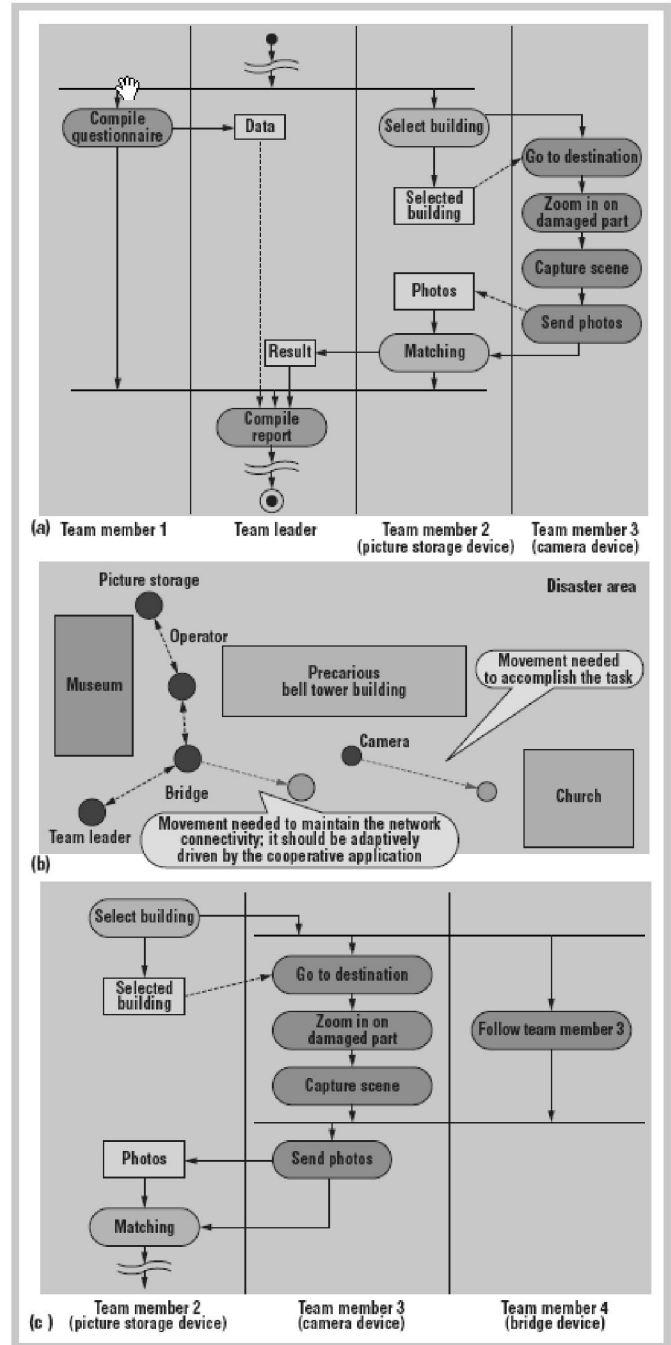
Compile questionnaire

Data

Select building

Go to destination

Selected building

Zoom in on damaged part

Capture scene

Photos

Send photos

Result

Matching

Compile report

(a) Team member 1

Team leader

Team member 2 (picture storage device)

Team member 3 (camera device)

Picture storage

Disaster area

Operator

Museum

Precarious bell tower building

Movement needed to accomplish the task

Camera

Bridge

Church

Team leader

Movement needed to maintain the network connectivity; it should be adaptively driven by the cooperative application

(b)

Select building

Selected building

Go to destination

Zoom in on damaged part

Follow team member 3

Capture scene

Photos

Send photos

Matching

(c) Team member 2 (picture storage device)

Team member 3 (camera device)

Team member 4 (bridge device)